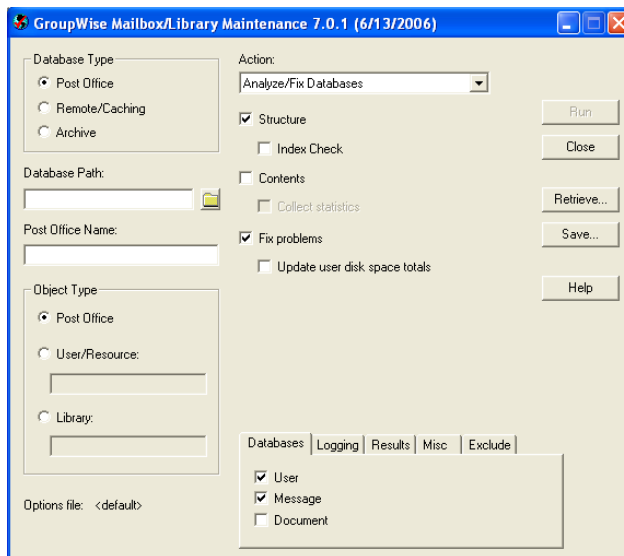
GroupWise Mailbox/Library Maintenance 7.0.1 (6/13/2006)

Database Type
Post Office
Remote/Caching
Archive

Database Path:

Post Office Name:

Object Type
Post Office
User/Resource:
Library:

Options file: <default>

Action:
Analyze/Fix Databases
Structure
Index Check
Contents
Collect statistics
Fix problems
Update user disk space totals

Run
Close
Retrieve...
Save...
Help

Databases | Logging | Results | Misc | Exclude
User
Message
Document